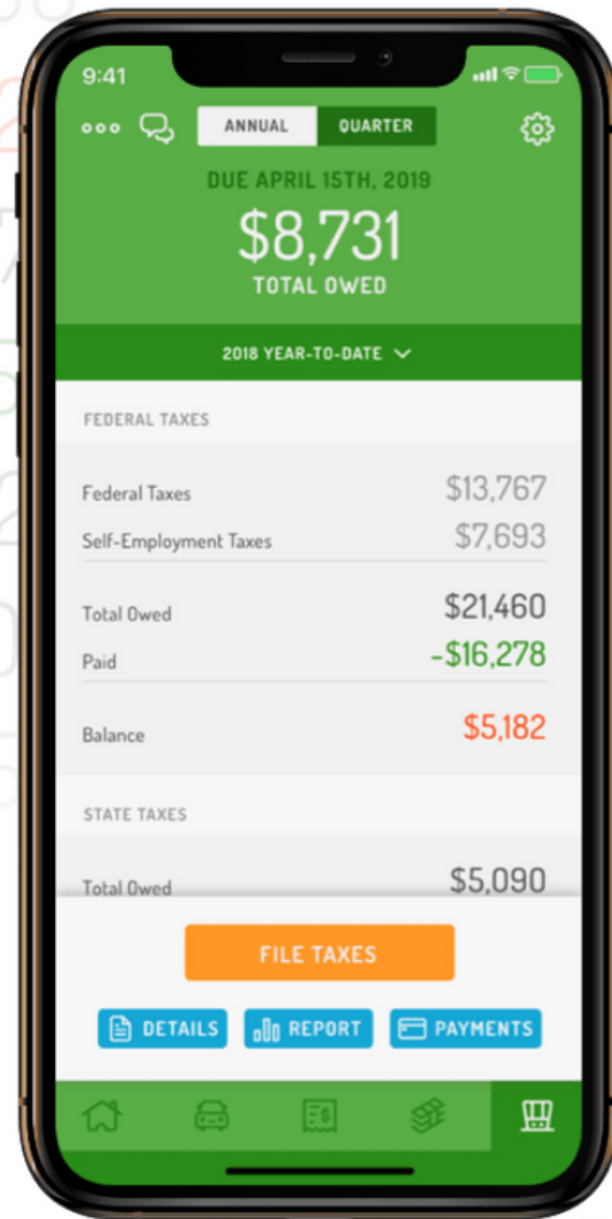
9:41

ANNUAL QUARTER

DUE APRIL 15TH, 2019

$8,731

TOTAL OWED

2018 YEAR-TO-DATE

FEDERAL TAXES

Federal Taxes $13,767

Self-Employment Taxes $7,693

Total Owed $21,460

Paid -$16,278

Balance $5,182

STATE TAXES

Total Owed $5,090

FILE TAXES

DETAILS REPORT PAYMENTS